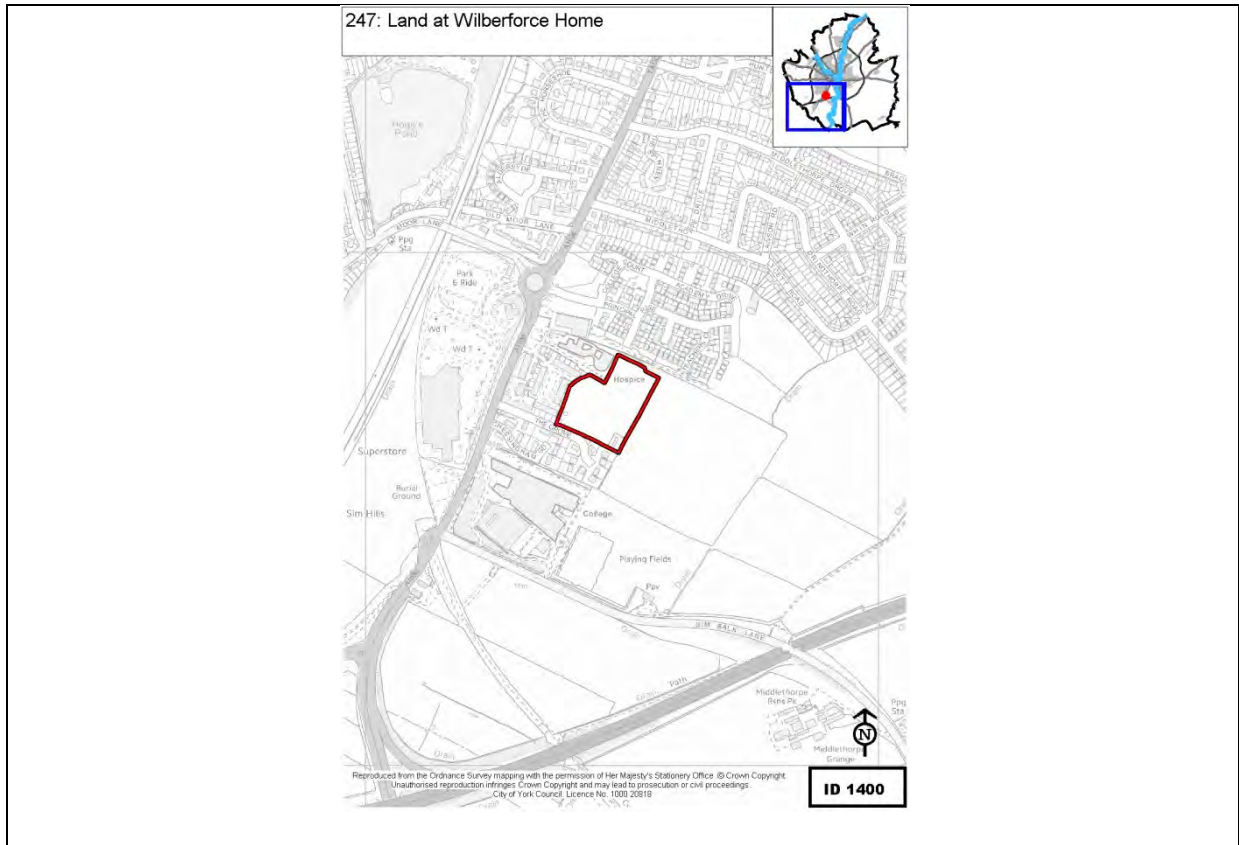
247: Land at Wilberforce Home

Hospice

Park & Ride

Superstore

Burial Ground

Sim Hills

College

Playing Fields

Pav

SIM BALK LANE

OLD MOOR LANE

MOOR LANE

Ppg Sta

Middlethorpe Grange

Drain

Path

N

Reproduced from the Ordnance Survey mapping with the permission of Her Majesty's Stationery Office. © Crown Copyright. Unauthorised reproduction infringes Crown Copyright and may lead to prosecution or civil proceedings. City of York Council. Licence No. 1000 20818

ID 1400